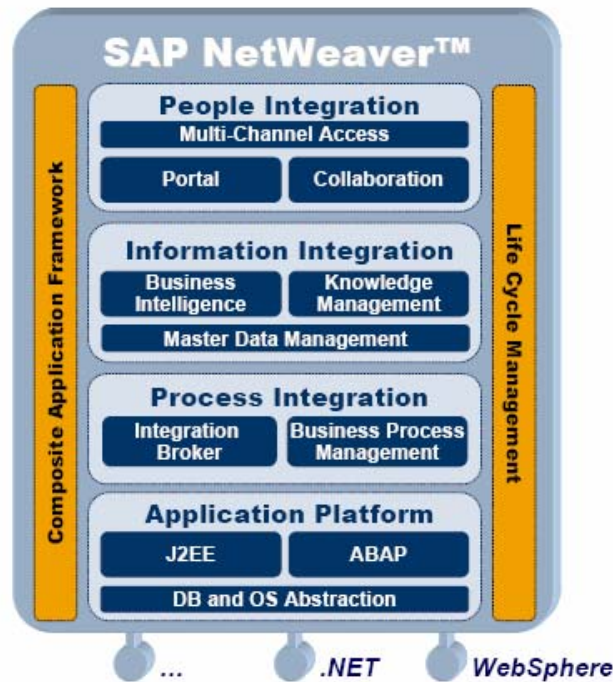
SAP NetWeaver™

Composite Application Framework

People Integration

Multi-Channel Access

Portal

Collaboration

Information Integration

Business Intelligence

Knowledge Management

Master Data Management

Process Integration

Integration Broker

Business Process Management

Application Platform

J2EE

ABAP

DB and OS Abstraction

Life Cycle Management

...

.NET

WebSphere